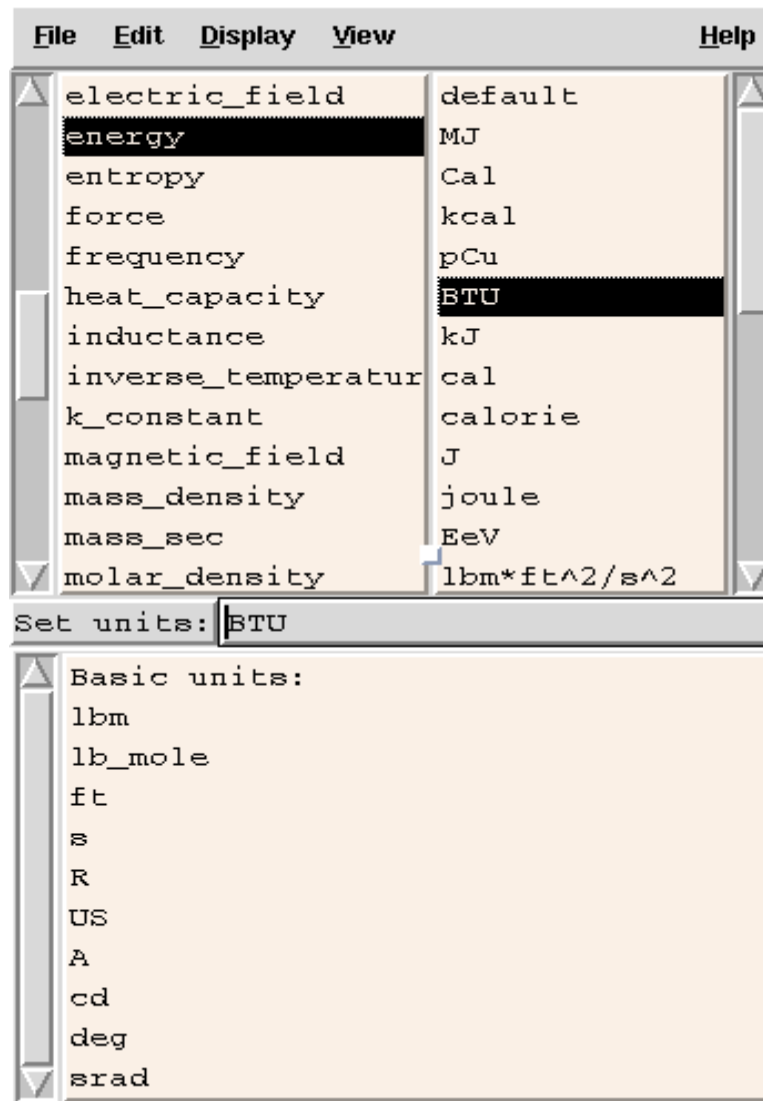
File Edit Display View Help

electric_field
energy
entropy
force
frequency
heat_capacity
inductance
inverse_temperatur
k_constant
magnetic_field
mass_density
mass_sec
molar_density

default
MJ
Cal
kcal
pCu
BTU
kJ
cal
calorie
J
joule
EeV
lbm*ft^2/s^2

Set units: BTU

Basic units:
lbm
lb_mole
ft
s
R
US
A
cd
deg
srad